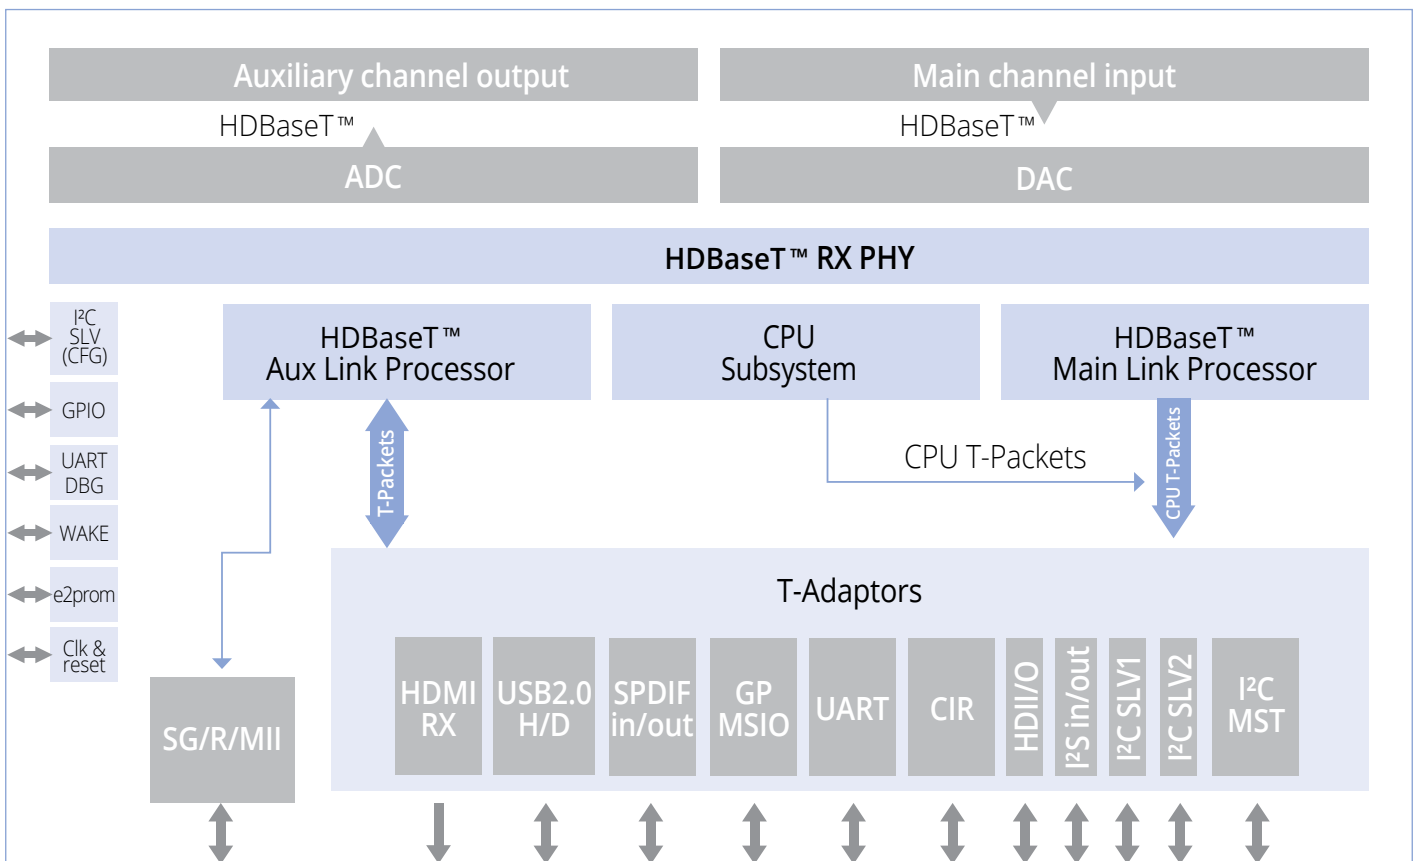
Auxiliary channel output

Main channel input

HDBaseT™

HDBaseT™

ADC

DAC

HDBaseT™ RX PHY

I²C SLV (CFG)

GPIO

UART DBG

WAKE

e2prom

Clk & reset

HDBaseT™ Aux Link Processor

CPU Subsystem

HDBaseT™ Main Link Processor

T-Packets

CPU T-Packets

CPU T-Packets

T-Adaptors

SG/R/MII

HDMI RX

USB2.0 H/D

SPDIF in/out

GP MSIO

UART

CIR

HDII/O

I²S in/out

I²C SLV1

I²C SLV2

I²C MST